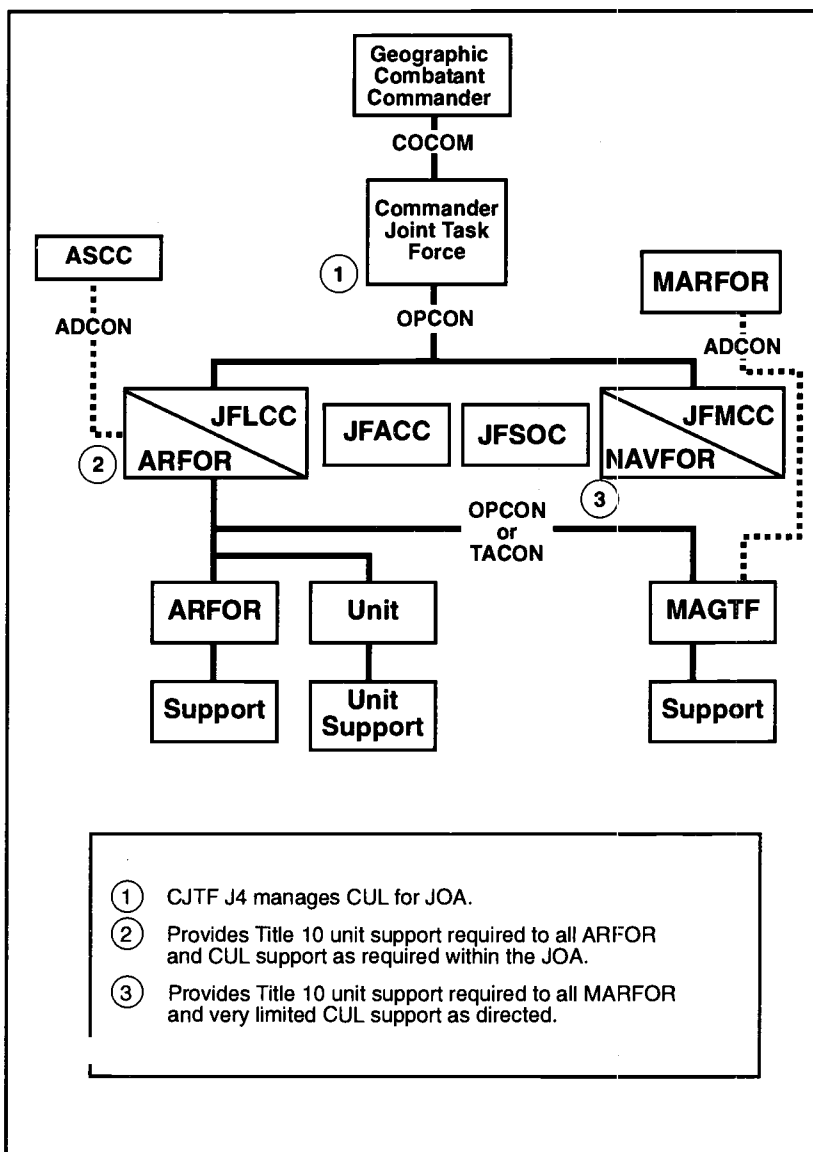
Geographic Combatant Commander

COCOM

Commander Joint Task Force

1

ASCC

ADCON

OPCON

MARFOR

ADCON

JFLCC

ARFOR

2

JFACC

JFSOC

JFMCC

NAVFOR

3

OPCON or TACON

ARFOR

Unit

MAGTF

Support

Unit Support

Support

1 CJTF J4 manages CUL for JOA.

2 Provides Title 10 unit support required to all ARFOR and CUL support as required within the JOA.

3 Provides Title 10 unit support required to all MARFOR and very limited CUL support as directed.